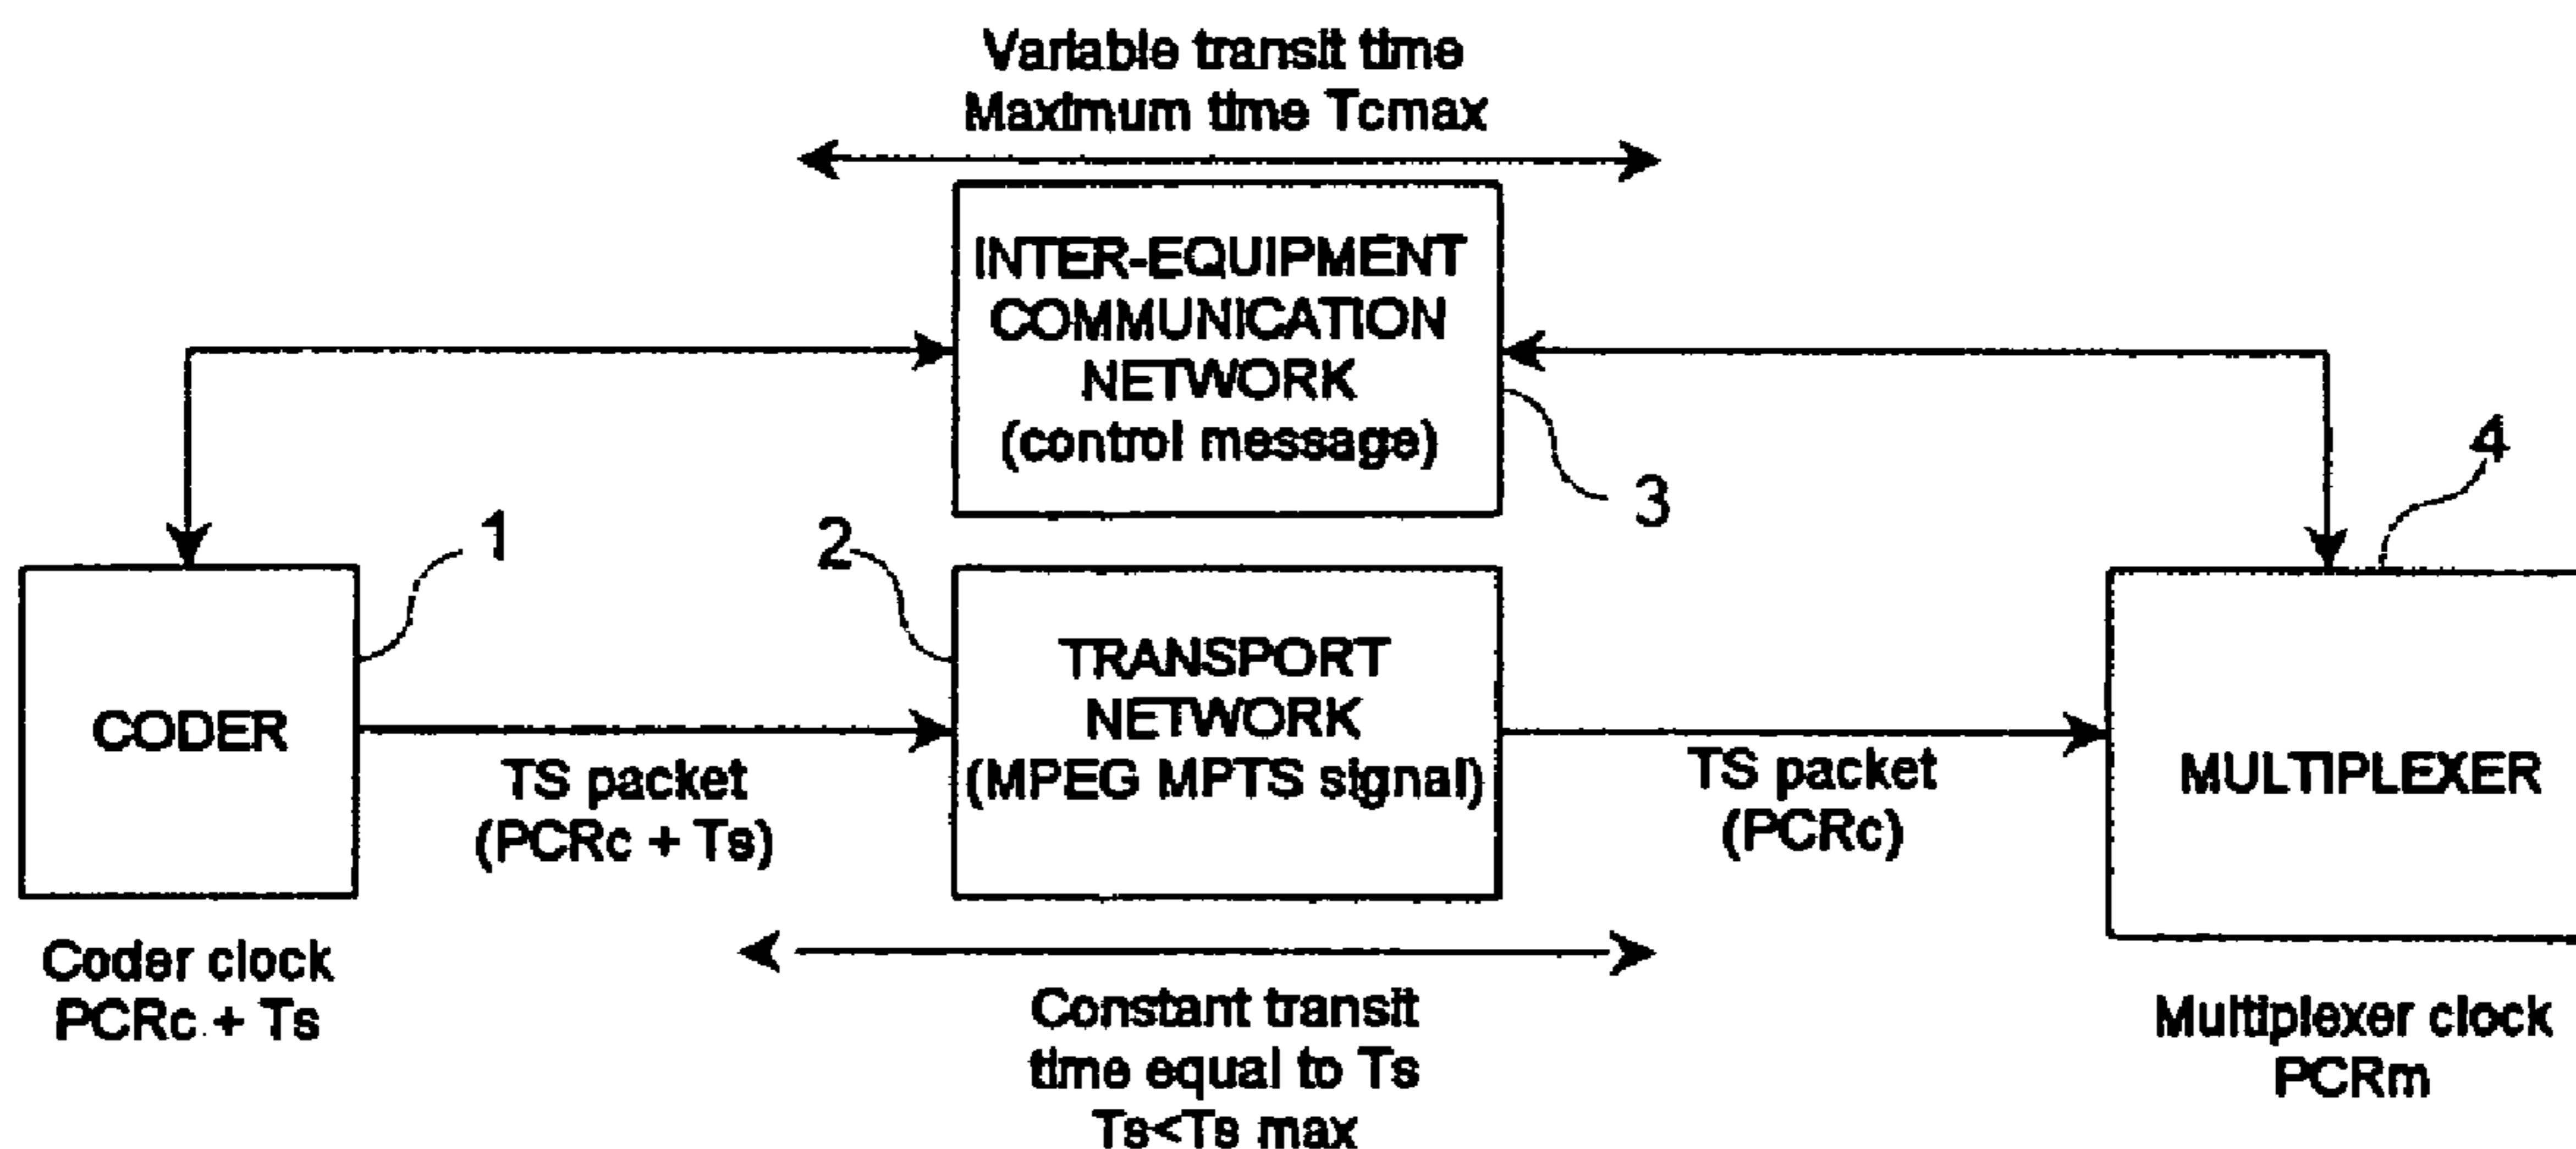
Variable transit time
Maximum time Tcmax

INTER-EQUIPMENT COMMUNICATION NETWORK (control message)

3

4

1

2

CODER

TRANSPORT NETWORK (MPEG MPTS signal)

MULTIPLEXER

TS packet (PCRc + Ts)

TS packet (PCRc)

Coder clock PCRc + Ts

Constant transit time equal to Ts Ts<Ts max

Multiplexer clock PCRm